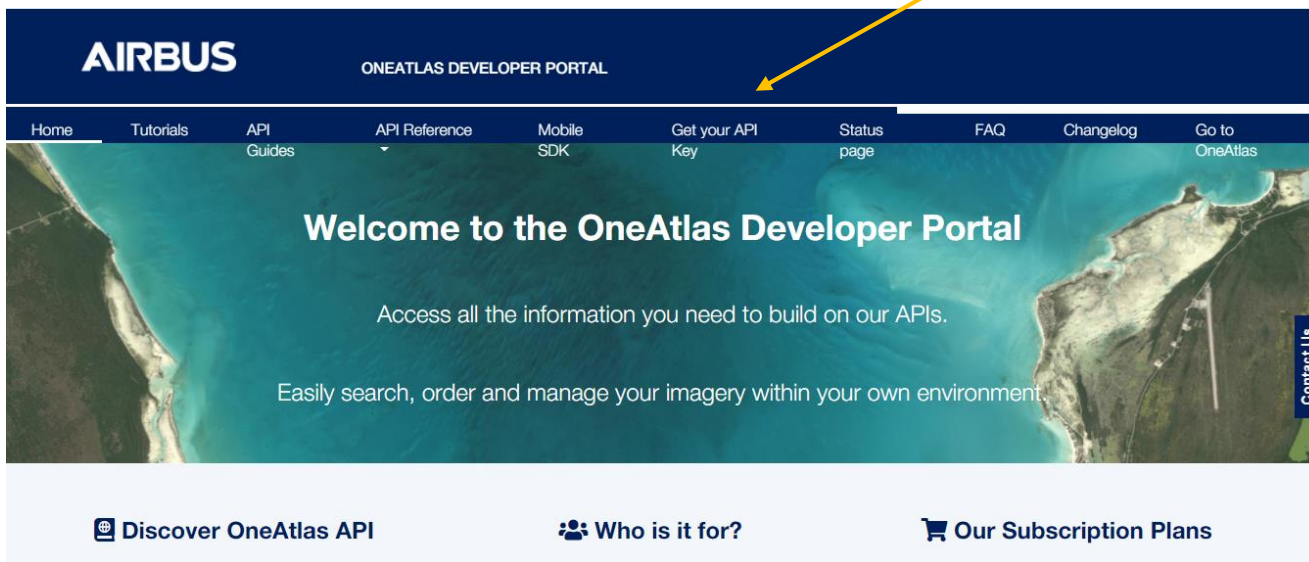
AIRBUS

ONEATLAS DEVELOPER PORTAL

Home Tutorials API Guides API Reference Mobile SDK Get your API Key Status page FAQ Changelog Go to OneAtlas

Welcome to the OneAtlas Developer Portal

Access all the information you need to build on our APIs.

Easily search, order and manage your imagery within your own environment.

Contact Us

Discover OneAtlas API

Who is it for?

Our Subscription Plans